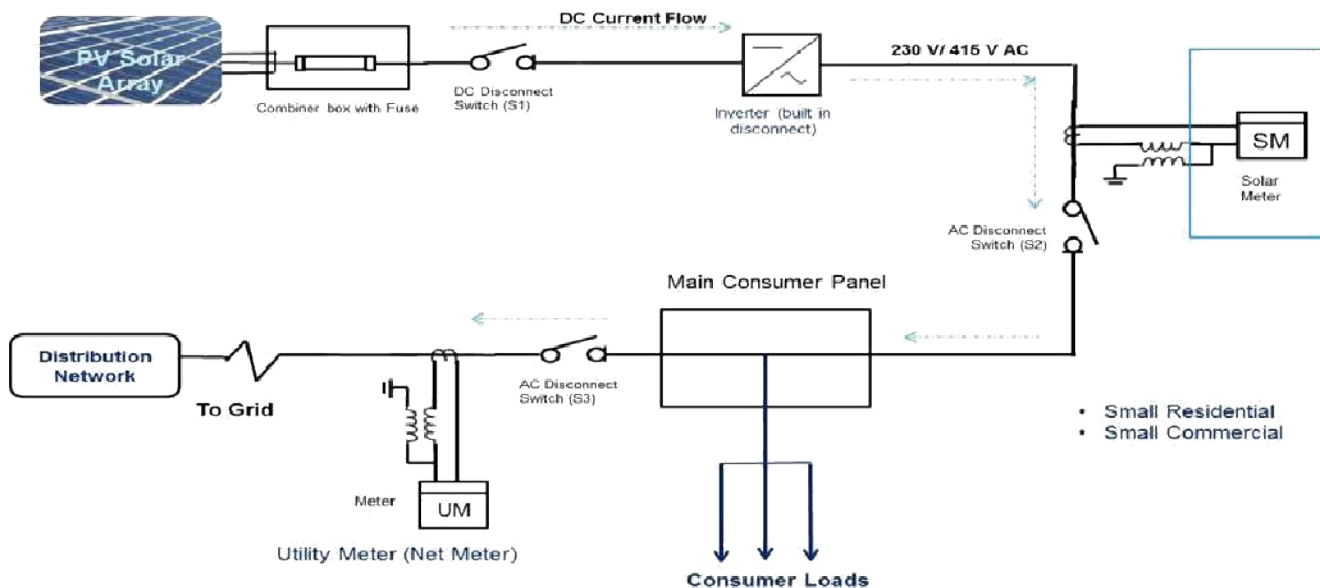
PV Solar Array

Combiner box with Fuse

DC Current Flow

DC Disconnect Switch (S1)

Inverter (built in disconnect)

230 V/ 415 V AC

SM

Solar Meter

AC Disconnect Switch (S2)

Main Consumer Panel

Distribution Network

To Grid

AC Disconnect Switch (S3)

Meter

UM

Utility Meter (Net Meter)

Consumer Loads

• Small Residential
• Small Commercial